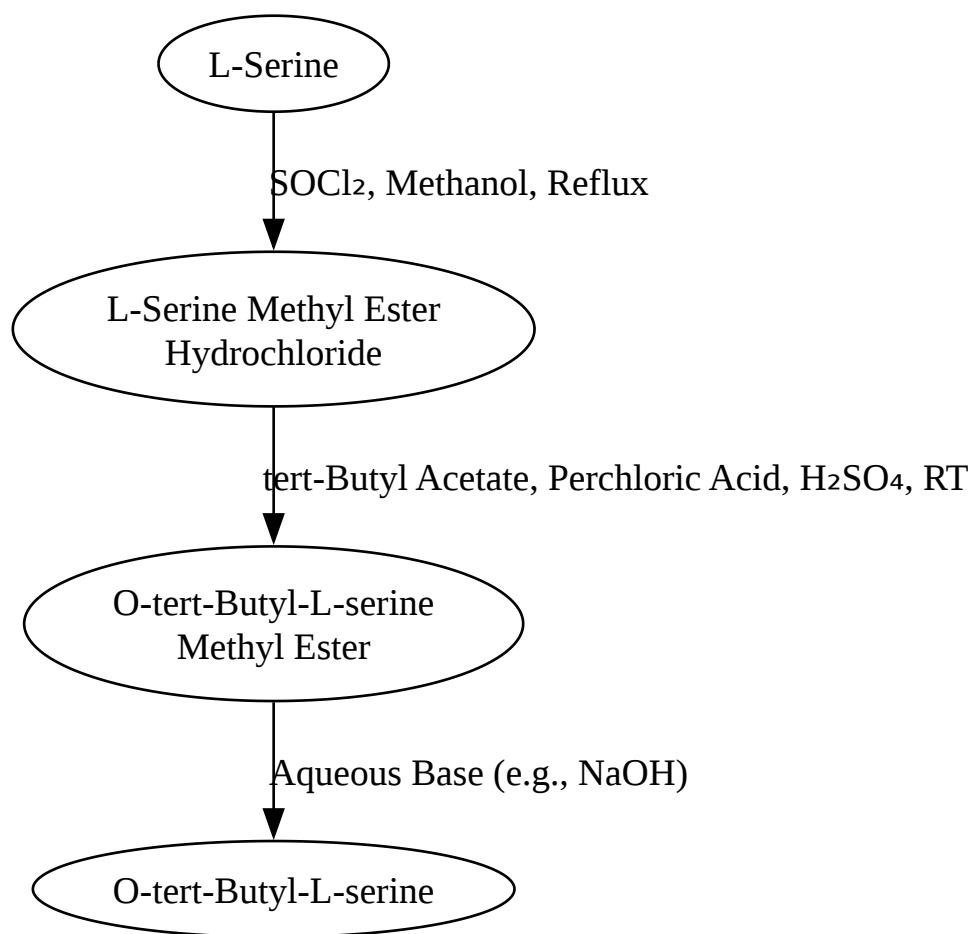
L-Serine

$SOCl_2$, Methanol, Reflux

L-Serine Methyl Ester Hydrochloride

tert-Butyl Acetate, Perchloric Acid, $H_2SO_4$, RT

O-tert-Butyl-L-serine Methyl Ester

Aqueous Base (e.g., NaOH)

O-tert-Butyl-L-serine